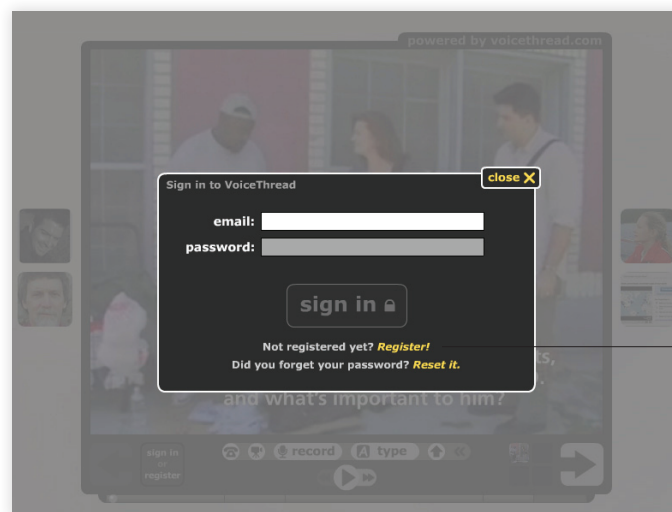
powered by voicethread.com

Sign in to VoiceThread

close ✕

email:

password:

sign in

Not registered yet? Register!

Did you forget your password? Reset it.

and what's important to him?

sign in or register

record

type